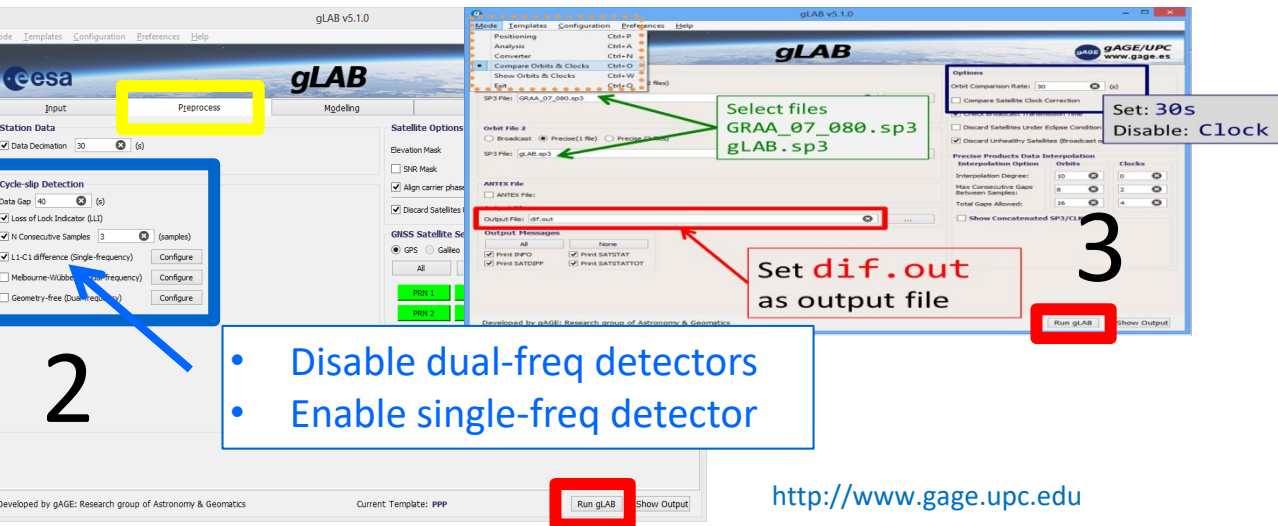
gLAB v5.1.0
ode Templates Configuration Preferences Help
esa
gLAB
Input
Preprocess
Modelling
Station Data
Data Decimation 30 (s)
Cycle-slip Detection
Data Gap 40 (s)
Loss of Lock Indicator (LLI)
N Consecutive Samples 3 (samples)
L1-C1 difference (Single-frequency) Configure
Melbourne-Wübbe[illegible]frequency) Configure
Geometry-free (Dual-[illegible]) Configure
Satellite Options
Elevation Mask
SNR Mask
Align carrier phase
Discard Satellites
GNSS Satellite Se
GPS Galileo
All
PRN 1
PRN 2
2
Developed by gAGE: Research group of Astronomy & Geomatics
Current Template: PPP
Run gLAB
Show Output

gLAB v5.1.0
Mode Templates Configuration Preferences Help
Positioning Ctrl+P
Analysis Ctrl+A
Converter Ctrl+N
Compare Orbits & Clocks Ctrl+O
Show Orbits & Clocks Ctrl+W
Exit Ctrl+Q
gLAB
gAGE/UPC www.gage.es
SP3 File: GRAA_07_080.sp3
Orbit File 2
Broadcast Precise(1 file) Precise (2 files)
SP3 File: gLAB.sp3
ANTEX File
ANTEX File:
Output File: dif.out
Output Messages
All None
Print INFO
Print SATSTAT
Print SATDIFF
Print SATSTATTOT
Developed by gAGE: Research group of Astronomy & Geomatics
Options
Orbit Comparison Rate: 30 (s)
Compare Satellite Clock Correction
Discard Satellites Under Eclipse Condition
Discard Unhealthy Satellites (Broadcast o
Precise Products Data Interpolation
Interpolation Option Orbits Clocks
Interpolation Degree: 10 0
Max Consecutive Gaps Between Samples: 8 2
Total Gaps Allowed: 16 4
Show Concatenated SP3/CL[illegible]
Run gLAB
Show Output

Select files
GRAA_07_080.sp3
gLAB.sp3

Set: 30s
Disable: Clock

3

Set dif.out
as output file

• Disable dual-freq detectors
• Enable single-freq detector

http://www.gage.upc.edu